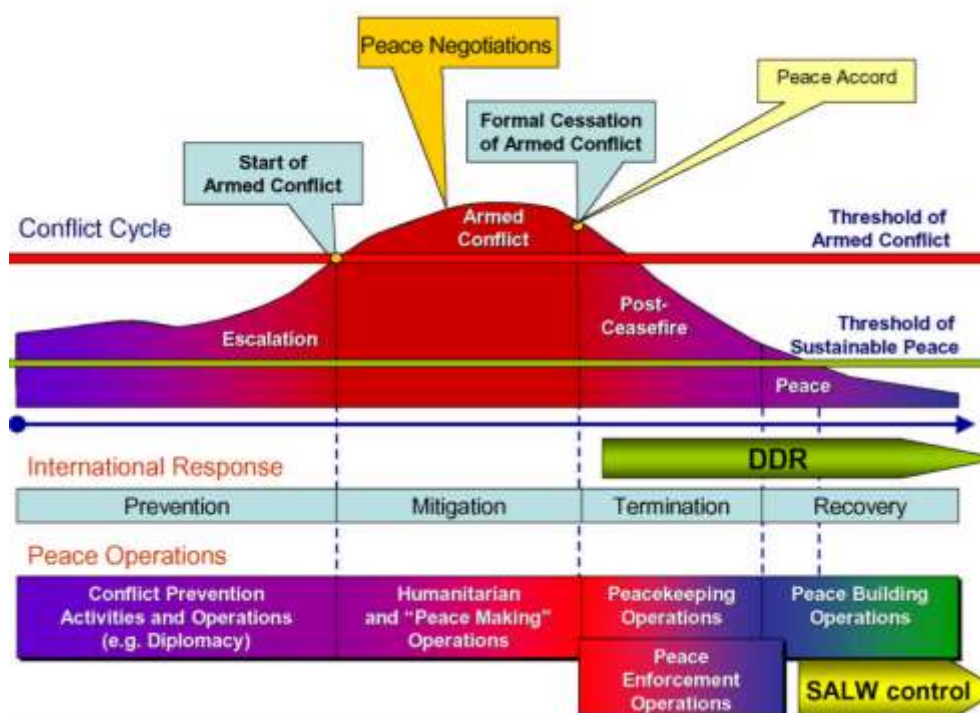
Peace Negotiations

Peace Accord

Formal Cessation of Armed Conflict

Start of Armed Conflict

Conflict Cycle

Armed Conflict

Threshold of Armed Conflict

Escalation

Post-Ceasefire

Threshold of Sustainable Peace

Peace

International Response

DDR

| Prevention | Mitigation | Termination | Recovery |
|---|---|---|---|

Peace Operations

Conflict Prevention Activities and Operations (e.g. Diplomacy)

Humanitarian and "Peace Making" Operations

Peacekeeping Operations

Peace Building Operations

Peace Enforcement Operations

SALW control